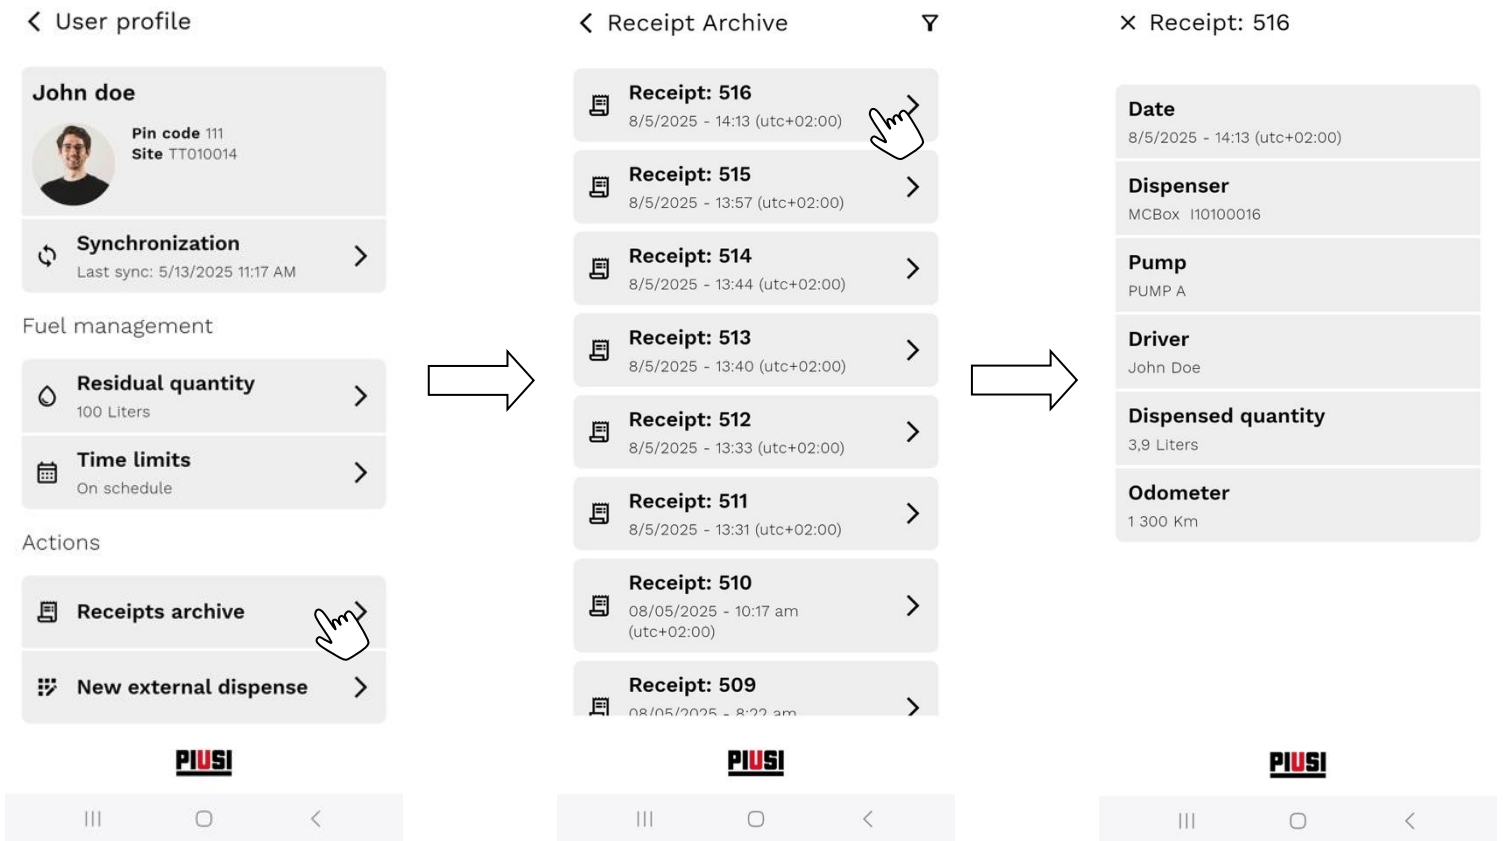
User profile

John doe

Pin code 111
Site TT010014

Synchronization
Last sync: 5/13/2025 11:17 AM

Fuel management

Residual quantity
100 Liters

Time limits
On schedule

Actions

Receipts archive

New external dispense

PIUSI

Receipt Archive

Receipt: 516
8/5/2025 - 14:13 (utc+02:00)

Receipt: 515
8/5/2025 - 13:57 (utc+02:00)

Receipt: 514
8/5/2025 - 13:44 (utc+02:00)

Receipt: 513
8/5/2025 - 13:40 (utc+02:00)

Receipt: 512
8/5/2025 - 13:33 (utc+02:00)

Receipt: 511
8/5/2025 - 13:31 (utc+02:00)

Receipt: 510
08/05/2025 - 10:17 am (utc+02:00)

Receipt: 509
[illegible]

PIUSI

Receipt: 516

Date
8/5/2025 - 14:13 (utc+02:00)

Dispenser
MCBox I10100016

Pump
PUMP A

Driver
John Doe

Dispensed quantity
3,9 Liters

Odometer
1 300 Km

PIUSI